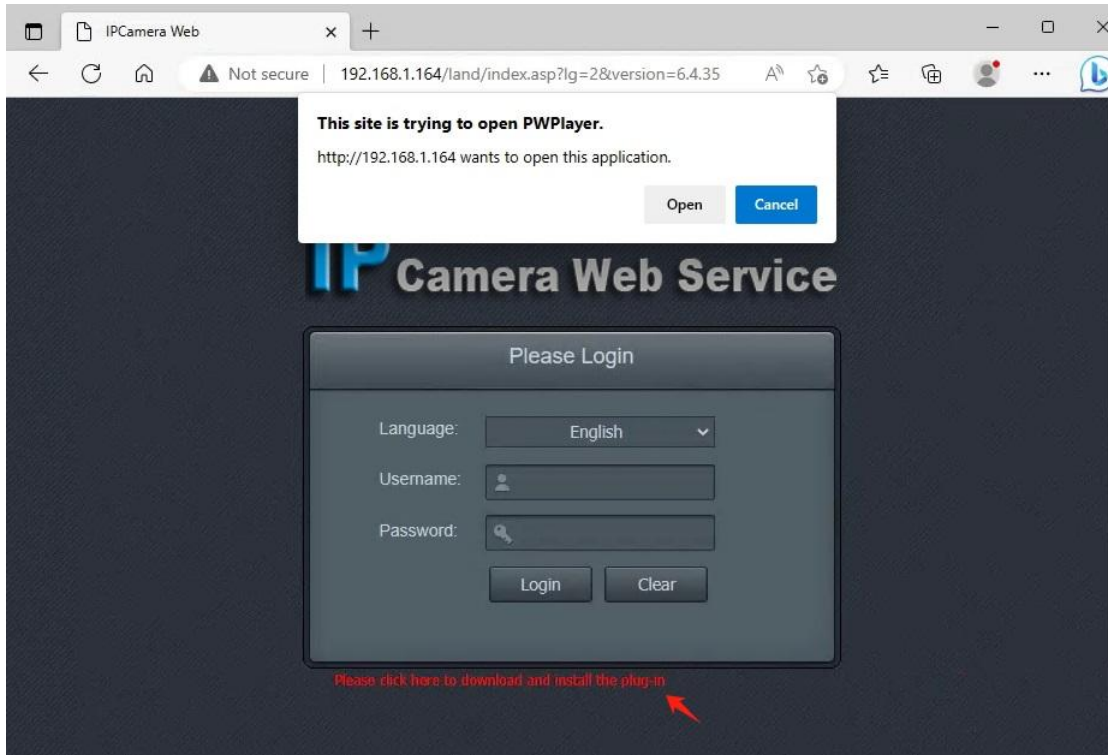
IPCamera Web

Not secure | 192.168.1.164/land/index.asp?lg=2&version=6.4.35

This site is trying to open PWPlayer.

http://192.168.1.164 wants to open this application.

Open Cancel

IP Camera Web Service

Please Login

Language: English

Username:

Password:

Login Clear

Please click here to download and install the plug-in